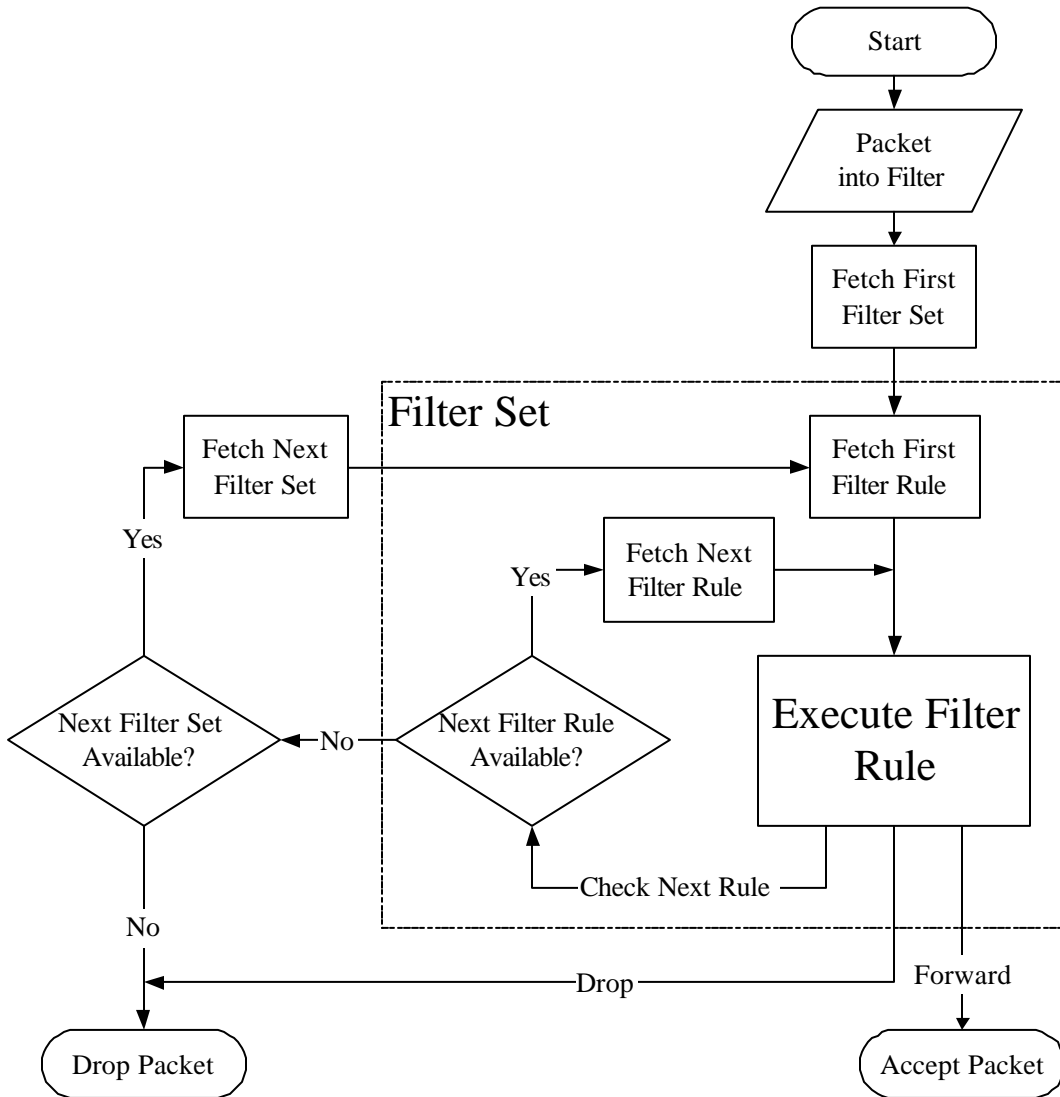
Start

Packet into Filter

Fetch First Filter Set

Filter Set

Fetch Next Filter Set

Fetch First Filter Rule

Yes

Yes

Fetch Next Filter Rule

Next Filter Set Available?

No

Next Filter Rule Available?

Execute Filter Rule

Check Next Rule

No

Drop

Forward

Drop Packet

Accept Packet